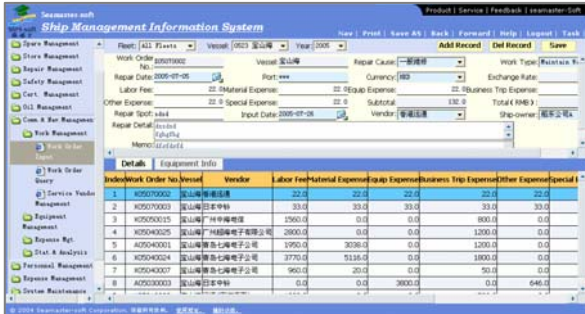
Seamaster-soft
Ship Management Information System
Product | Service | Feedback | seamaster-Soft
New | Print | Save AS | Back | Forward | Help | Logout | Task

Spare Management
Store Management
Repair Management
Safety Management
Cert. Management
Oil Management
Comm. & Hse Management
Work Management
Work Order Input
Work Order Query
Service Vendor Management
Equipment Management
Expense Mgt.
Stat. & Analysis
Personnel Management
Expense Management
System Maintenance

Fleet: All Fleets | Vessel: 0523 宝山海 | Year: 2005
Add Record | Del Record | Save

Work Order No.: K05070002
Vessel: 宝山海
Repair Cause: 一般维修
Work Type: Maintain R...
Repair Date: 2005-07-05
Port: ***
Currency: RMB
Exchange Rate:
Labor Fee: 22.0
Material Expense: 22.0
Equip Expense: 22.0
Business Trip Expense:
Other Expense: 22.0
Special Expense: 22.0
Subtotal: 132.0
Total( RMB ):
Repair Spot: sdsd
Input Date: 2005-07-26
Vendor: 香港远通
Ship-owner: 振华公司A
Repair Detail: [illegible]
Memo: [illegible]

Details | Equipment Info

| Index | Work Order No. | Vessel | Vendor | Labor Fee | Material Expense | Equip Expense | Business Trip Expense | Other Expense | Special E |
|---|---|---|---|---|---|---|---|---|---|
| 1 | K05070002 | 宝山海 | 香港远通 | 22.0 | 22.0 | 22.0 | | 22.0 | |
| 2 | K05070003 | 宝山海 | 日本中邮 | 33.0 | 33.0 | 33.0 | | 33.0 | |
| 3 | K05050015 | 宝山海 | 广州中海电信 | 1560.0 | 0.0 | 0.0 | | 800.0 | |
| 4 | K05040025 | 宝山海 | 广州越海电子有限公司 | 2800.0 | 0.0 | 0.0 | | 1200.0 | |
| 5 | K05040001 | 宝山海 | 青岛七海电子公司 | 1950.0 | 3038.0 | 0.0 | | 1200.0 | |
| 6 | K05040024 | 宝山海 | 青岛七海电子公司 | 3770.0 | 5116.0 | 0.0 | | 1800.0 | |
| 7 | K05040007 | 宝山海 | 青岛七海电子公司 | 960.0 | 20.0 | 0.0 | | 50.0 | |
| 8 | K05030003 | 宝山海 | 日本中邮 | 0.0 | 0.0 | 3800.0 | | 646.0 | |

© 2004 Seamaster-soft Corporation. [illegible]